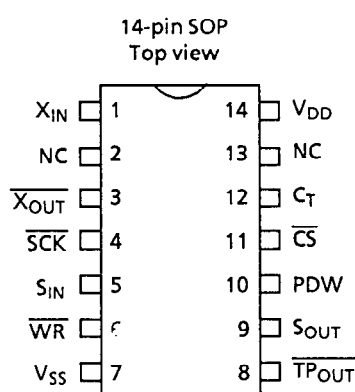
14-pin SOP
Top view

$X_{IN}$ 1
NC 2
$\overline{X_{OUT}}$ 3
$\overline{SCK}$ 4
$S_{IN}$ 5
$\overline{WR}$ 6
$V_{SS}$ 7

14 $V_{DD}$
13 NC
12 $C_T$
11 $\overline{CS}$
10 PDW
9 $S_{OUT}$
8 $\overline{TP_{OUT}}$